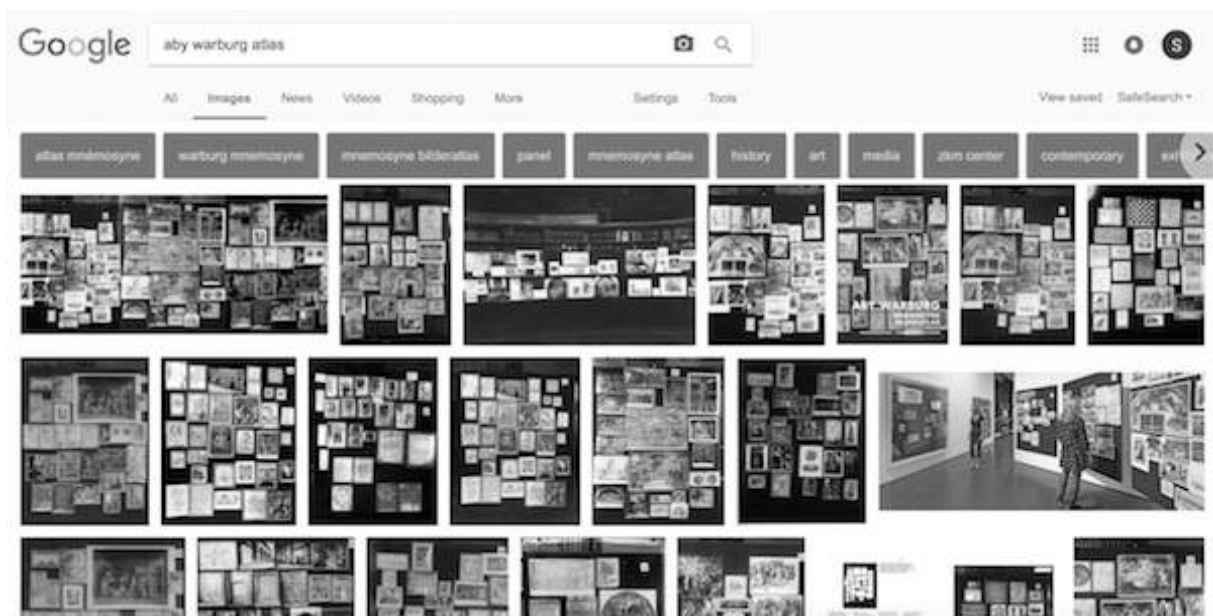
Google

aby warburg atlas

S

All Images News Videos Shopping More Settings Tools View saved SafeSearch

atlas mnemosyne warburg mnemosyne mnemosyne bilderatlas panel mnemosyne atlas history art media zkm center contemporary ext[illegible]

ABY WARBURG